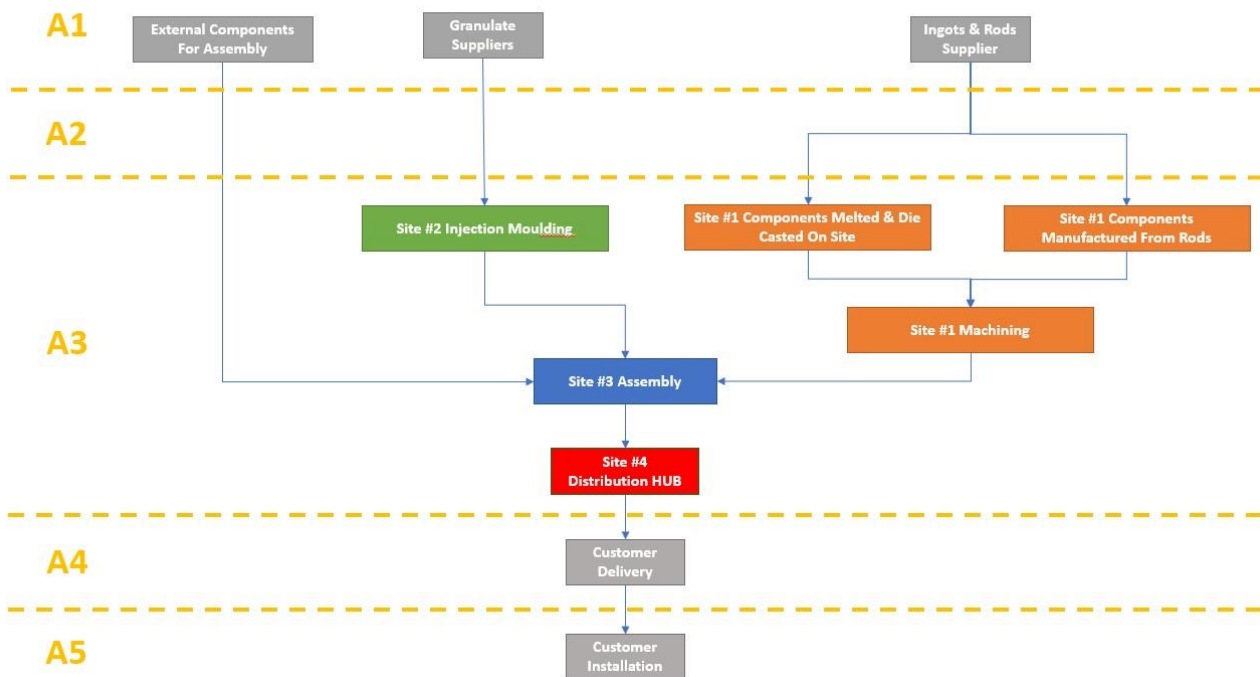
A1

External Components For Assembly

Granulate Suppliers

Ingots & Rods Supplier

A2

Site #2 Injection Moulding

Site #1 Components Melted & Die Casted On Site

Site #1 Components Manufactured From Rods

A3

Site #1 Machining

Site #3 Assembly

Site #4 Distribution HUB

A4

Customer Delivery

A5

Customer Installation